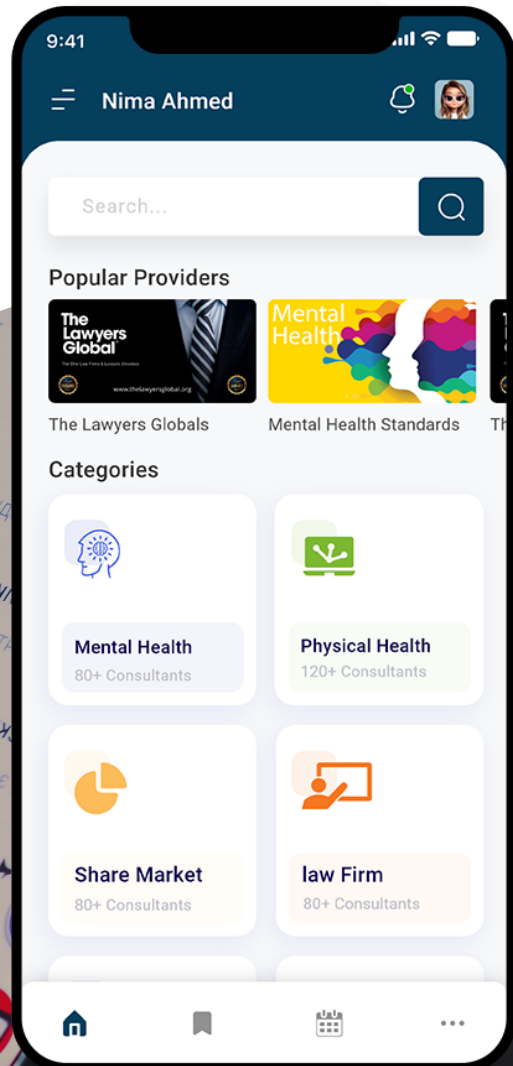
9:41

Nima Ahmed

Search...

Popular Providers

The Lawyers Global

The Elite Law Firms & Lawyers Directory

www.thelawyersglobal.org

Mental Health

The Lawyers Globals

Mental Health Standards

Th

Categories

Mental Health
80+ Consultants

Physical Health
120+ Consultants

Share Market
80+ Consultants

law Firm
80+ Consultants